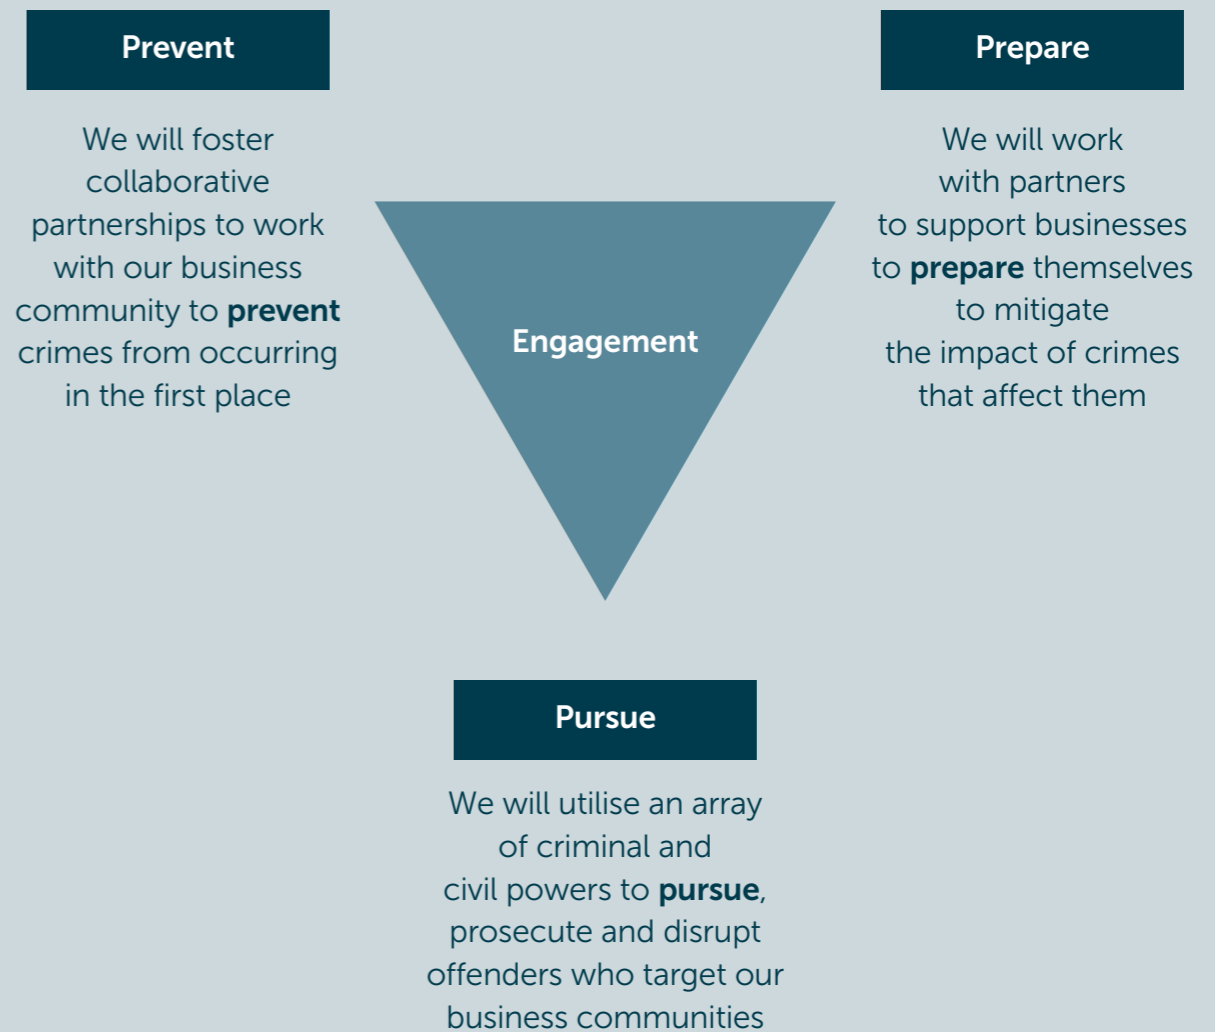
Prevent

We will foster collaborative partnerships to work with our business community to prevent crimes from occurring in the first place

Prepare

We will work with partners to support businesses to prepare themselves to mitigate the impact of crimes that affect them

Engagement

Pursue

We will utilise an array of criminal and civil powers to pursue, prosecute and disrupt offenders who target our business communities